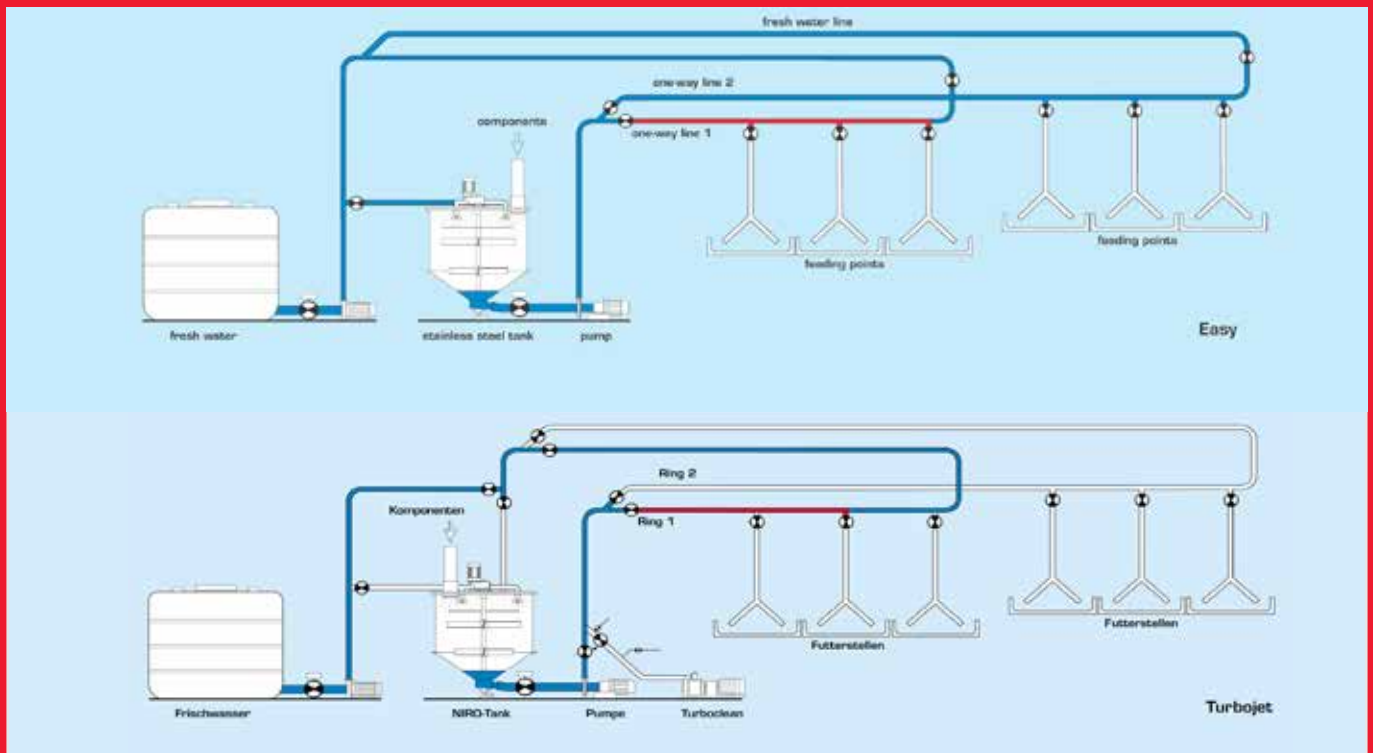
fresh water line

one-way line 2

components

one-way line 1

feeding points

feeding points

fresh water

stainless steel tank

pump

Easy

Ring 2

Komponenten

Ring 1

Futterstellen

Futterstellen

Frischwasser

NIRO-Tank

Pumpe

Turboclean

Turbojet